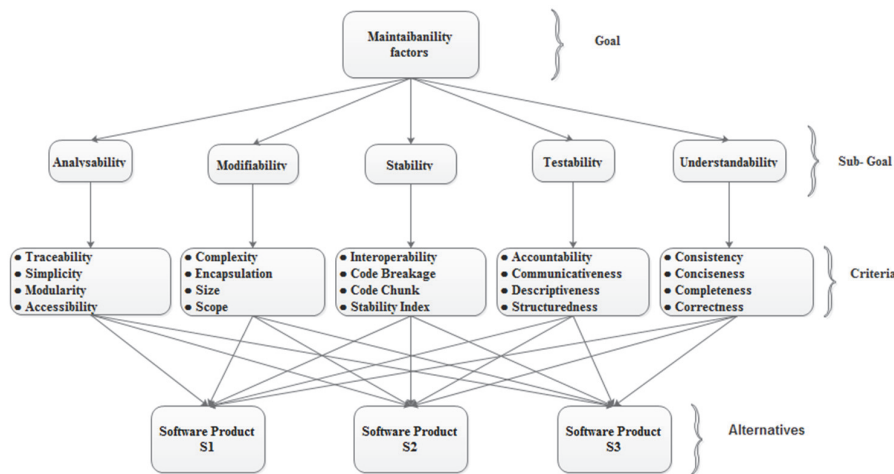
Maintaibanility factors

Goal

Analysability

Modifiability

Stability

Testability

Understandability

Sub- Goal

• Traceability
• Simplicity
• Modularity
• Accessibility

• Complexity
• Encapsulation
• Size
• Scope

• Interoperability
• Code Breakage
• Code Chunk
• Stability Index

• Accountability
• Communicativeness
• Descriptiveness
• Structuredness

• Consistency
• Conciseness
• Completeness
• Correctness

Criteria

Software Product S1

Software Product S2

Software Product S3

Alternatives